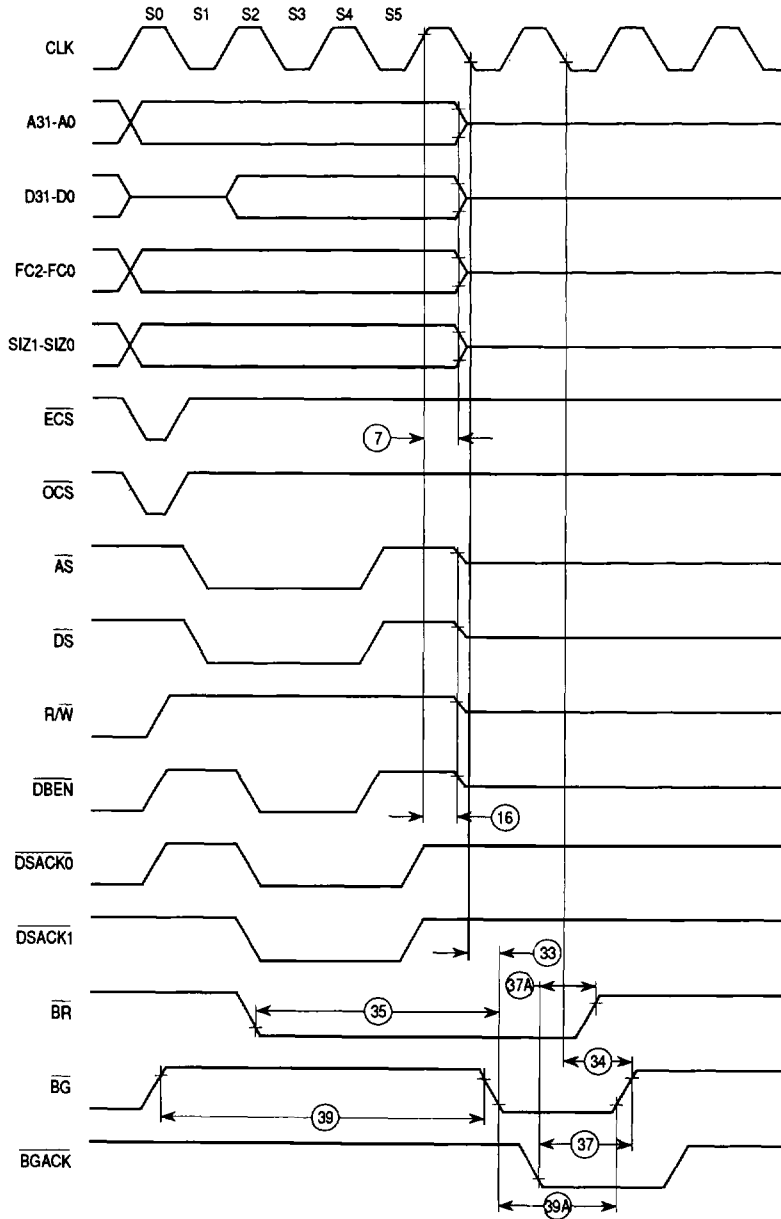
S0 S1 S2 S3 S4 S5

CLK

A31-A0

D31-D0

FC2-FC0

SIZ1-SIZ0

$\overline{ECS}$

7

$\overline{OCS}$

$\overline{AS}$

$\overline{DS}$

R/$\overline{W}$

$\overline{DBEN}$

16

$\overline{DSACK0}$

$\overline{DSACK1}$

33

37A

$\overline{BR}$

35

34

$\overline{BG}$

39

37

$\overline{BGACK}$

39A